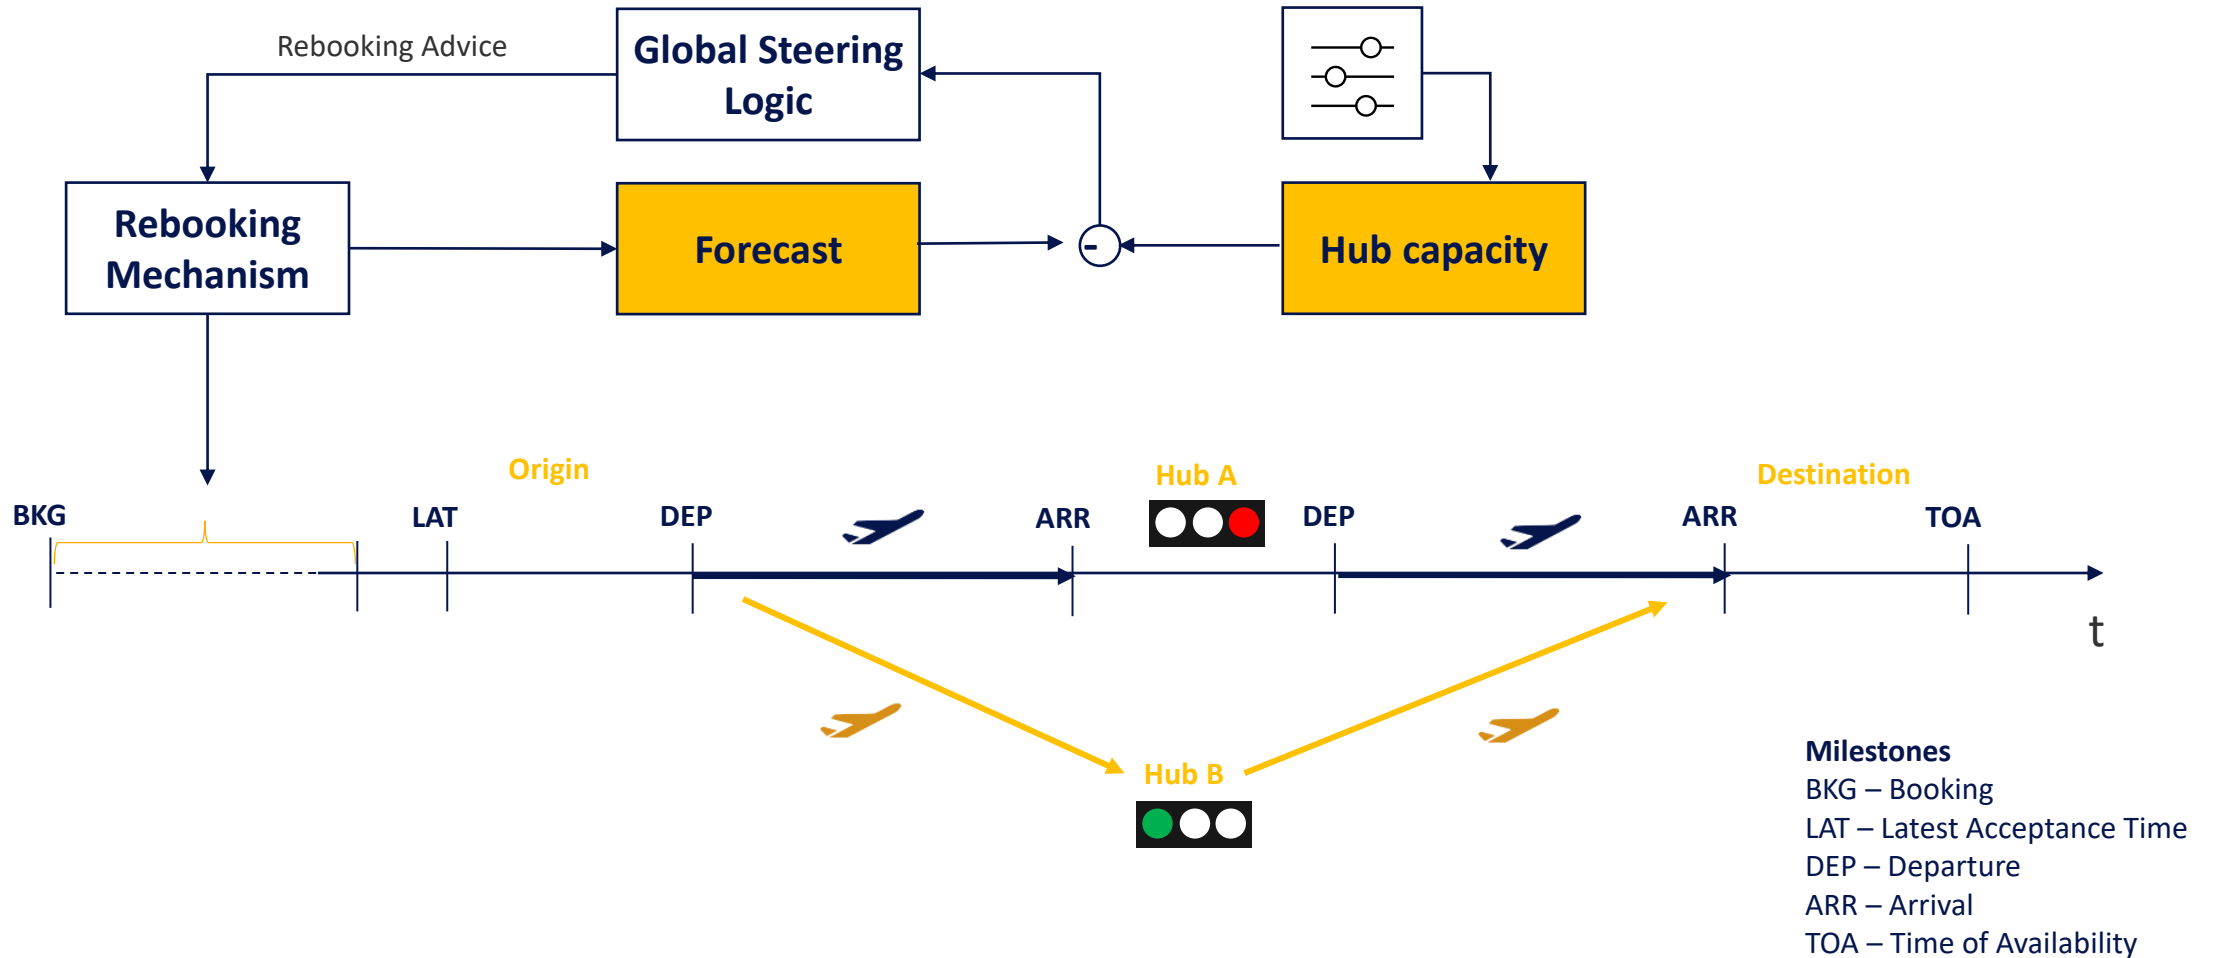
Rebooking Advice

Global Steering Logic

Rebooking Mechanism

Forecast

-

Hub capacity

Origin

Hub A

Destination

BKG

LAT

DEP

ARR

DEP

ARR

TOA

t

Hub B

Milestones
BKG – Booking
LAT – Latest Acceptance Time
DEP – Departure
ARR – Arrival
TOA – Time of Availability